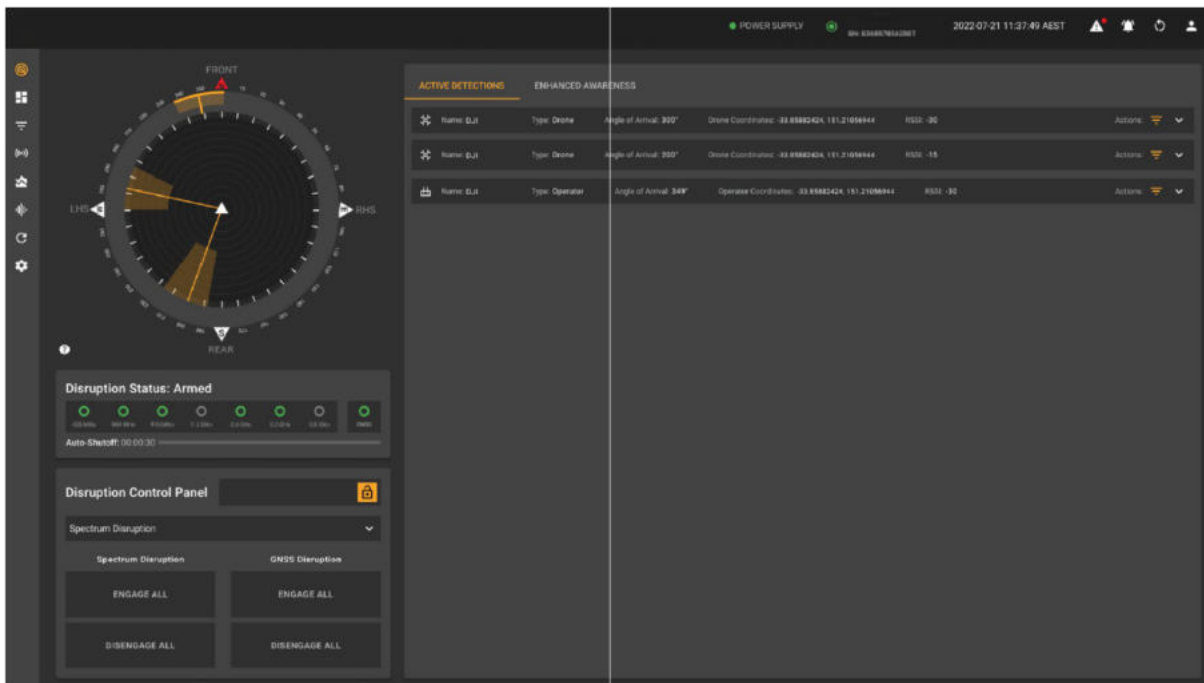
POWER SUPPLY

SN: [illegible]

2022-07-21 11:37:49 AEST

FRONT

LHS

RHS

REAR

ACTIVE DETECTIONS

ENHANCED AWARENESS

Name: DJI Type: Drone Angle of Arrival: 300° Drone Coordinates: -33.85882424, 151.21056944 RSSI: -30 Actions:

Name: DJI Type: Drone Angle of Arrival: 300° Drone Coordinates: -33.85882424, 151.21056944 RSSI: -15 Actions:

Name: DJI Type: Operator Angle of Arrival: 348° Operator Coordinates: -33.85882424, 151.21056944 RSSI: -30 Actions:

Disruption Status: Armed

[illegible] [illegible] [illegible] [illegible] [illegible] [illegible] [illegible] GNSS

Auto-Shutoff: 00:00:30

Disruption Control Panel

Spectrum Disruption

Spectrum Disruption

GNSS Disruption

ENGAGE ALL

ENGAGE ALL

DISENGAGE ALL

DISENGAGE ALL